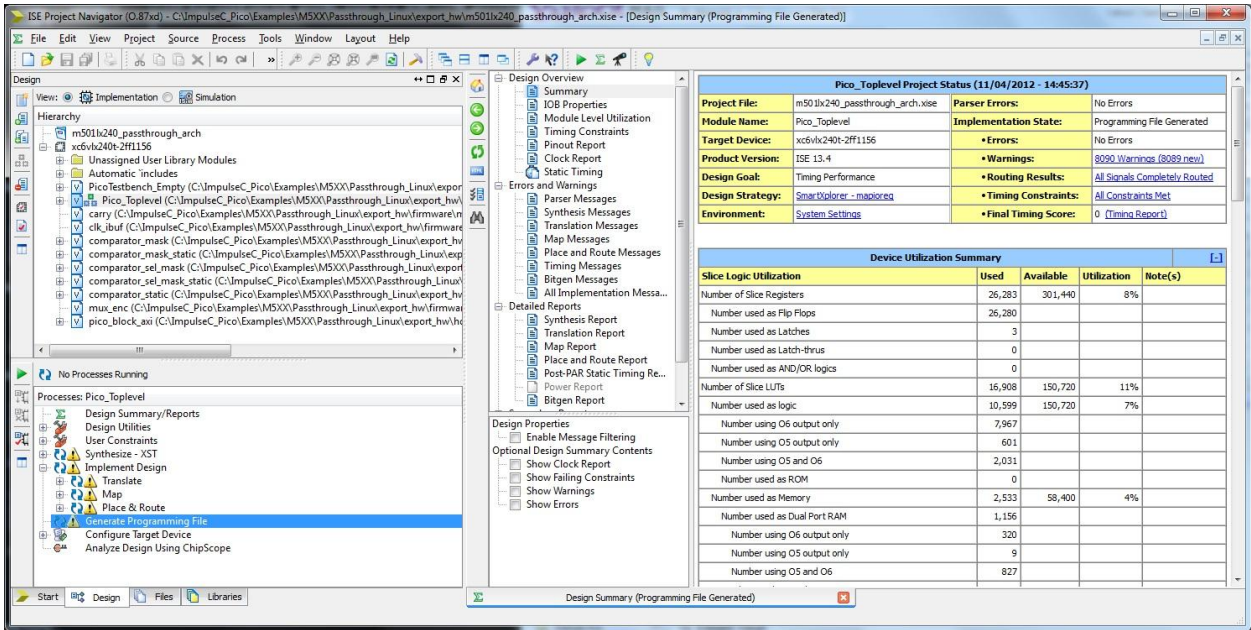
ISE Project Navigator (O.87xd) - C:\ImpulseC_Pico\Examples\M5XX\Passthrough_Linux\export_hw\m501lx240_passthrough_arch.xise - [Design Summary (Programming File Generated)]

File Edit View Project Source Process Tools Window Layout Help

Design

View: Implementation Simulation

Hierarchy
m501lx240_passthrough_arch
xc6vlx240t-2ff1156
Unassigned User Library Modules
Automatic `includes
PicoTestbench_Empty (C:\ImpulseC_Pico\Examples\M5XX\Passthrough_Linux\expor
Pico_Toplevel (C:\ImpulseC_Pico\Examples\M5XX\Passthrough_Linux\export_hw\
carry (C:\ImpulseC_Pico\Examples\M5XX\Passthrough_Linux\export_hw\firmware\n
clk_ibuf (C:\ImpulseC_Pico\Examples\M5XX\Passthrough_Linux\export_hw\firmware
comparator_mask (C:\ImpulseC_Pico\Examples\M5XX\Passthrough_Linux\export_hw
comparator_mask_static (C:\ImpulseC_Pico\Examples\M5XX\Passthrough_Linux\exp
comparator_sel_mask (C:\ImpulseC_Pico\Examples\M5XX\Passthrough_Linux\expor
comparator_sel_mask_static (C:\ImpulseC_Pico\Examples\M5XX\Passthrough_Linux\
comparator_static (C:\ImpulseC_Pico\Examples\M5XX\Passthrough_Linux\export_hw
mux_enc (C:\ImpulseC_Pico\Examples\M5XX\Passthrough_Linux\export_hw\firmwar
pico_block_axi (C:\ImpulseC_Pico\Examples\M5XX\Passthrough_Linux\export_hw\hc

No Processes Running

Processes: Pico_Toplevel
Design Summary/Reports
Design Utilities
User Constraints
Synthesize - XST
Implement Design
Translate
Map
Place & Route
Generate Programming File
Configure Target Device
Analyze Design Using ChipScope

Start Design Files Libraries

Design Overview
Summary
IOB Properties
Module Level Utilization
Timing Constraints
Pinout Report
Clock Report
Static Timing
Errors and Warnings
Parser Messages
Synthesis Messages
Translation Messages
Map Messages
Place and Route Messages
Timing Messages
Bitgen Messages
All Implementation Messa...
Detailed Reports
Synthesis Report
Translation Report
Map Report
Place and Route Report
Post-PAR Static Timing Re...
Power Report
Bitgen Report

Design Properties
Enable Message Filtering
Optional Design Summary Contents
Show Clock Report
Show Failing Constraints
Show Warnings
Show Errors

Pico_Toplevel Project Status (11/04/2012 - 14:45:37)

| | | | |
|---|---|---|---|
| Project File: | m501lx240_passthrough_arch.xise | Parser Errors: | No Errors |
| Module Name: | Pico_Toplevel | Implementation State: | Programming File Generated |
| Target Device: | xc6vlx240t-2ff1156 | • Errors: | No Errors |
| Product Version: | ISE 13.4 | • Warnings: | 8090 Warnings (8089 new) |
| Design Goal: | Timing Performance | • Routing Results: | All Signals Completely Routed |
| Design Strategy: | SmartXplorer - mapioreg | • Timing Constraints: | All Constraints Met |
| Environment: | System Settings | • Final Timing Score: | 0 (Timing Report) |

Device Utilization Summary

| Slice Logic Utilization | Used | Available | Utilization | Note(s) |
|---|---|---|---|---|
| Number of Slice Registers | 26,283 | 301,440 | 8% | |
| Number used as Flip Flops | 26,280 | | | |
| Number used as Latches | 3 | | | |
| Number used as Latch-thrus | 0 | | | |
| Number used as AND/OR logics | 0 | | | |
| Number of Slice LUTs | 16,908 | 150,720 | 11% | |
| Number used as logic | 10,599 | 150,720 | 7% | |
| Number using O6 output only | 7,967 | | | |
| Number using O5 output only | 601 | | | |
| Number using O5 and O6 | 2,031 | | | |
| Number used as ROM | 0 | | | |
| Number used as Memory | 2,533 | 58,400 | 4% | |
| Number used as Dual Port RAM | 1,156 | | | |
| Number using O6 output only | 320 | | | |
| Number using O5 output only | 9 | | | |
| Number using O5 and O6 | 827 | | | |

Design Summary (Programming File Generated)